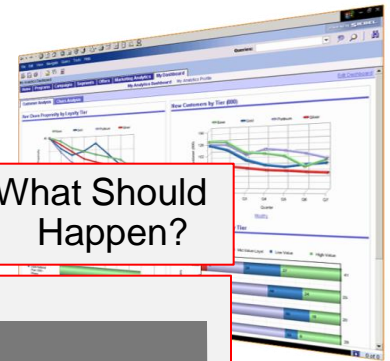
What Should Happen?

Business:

Home | Programs | Campaigns | Segments | Offers | Marketing Analytics | My Dashboard

My Analytics Dashboard | My Analytics Profile

Edit Dashboard

Customer Analysis | Churn Analysis

New Churn Propensity by Loyalty Tier

New Customers by Tier (000)

Green | Gold | Platinum | Silver

Q1 Q2 Q3 Q4 Q5 Q6 Q7

Quarter

Modify

Tier

Mid-Value Loyal | Low Value | High Value